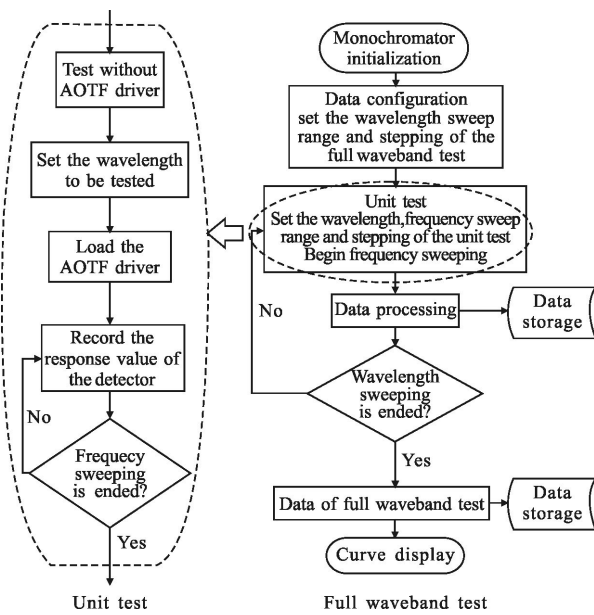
Test without AOTF driver

Set the wavelength to be tested

Load the AOTF driver

Record the response value of the detector

No

Frequecy sweeping is ended?

Yes

Unit test

Monochromator initialization

Data configuration set the wavelength sweep range and stepping of the full waveband test

Unit test
Set the wavelength,frequency sweep range and stepping of the unit test
Begin frequency sweeping

No

Data processing

Data storage

Wavelength sweeping is ended?

Yes

Data of full waveband test

Data storage

Curve display

Full waveband test